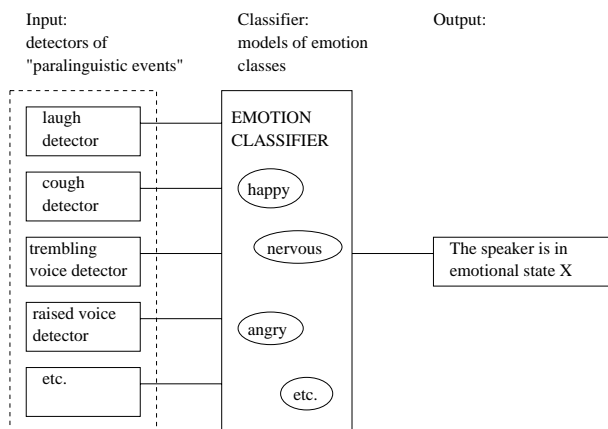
Input:
detectors of
"paralinguistic events"

Classifier:
models of emotion
classes

Output:

laugh detector

cough detector

trembling voice detector

raised voice detector

etc.

EMOTION CLASSIFIER

happy

nervous

angry

etc.

The speaker is in emotional state X